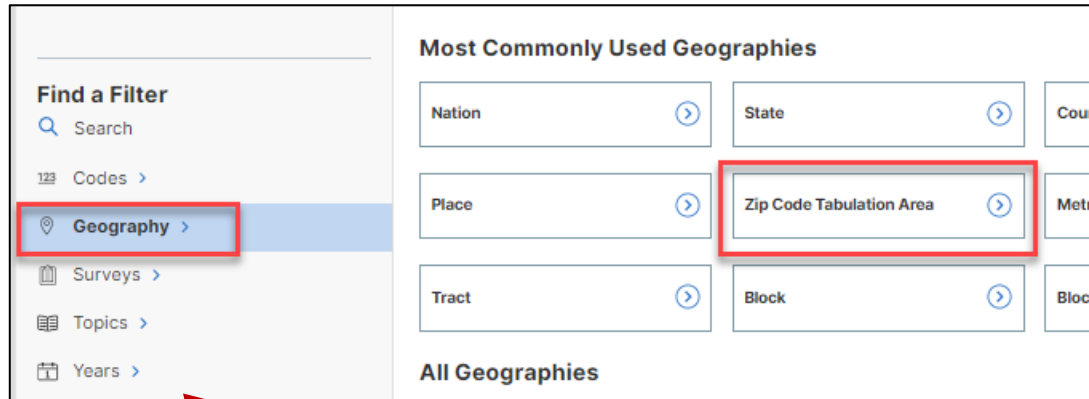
Find a Filter

Search

123 Codes >

Geography >

Surveys >

Topics >

Years >

Most Commonly Used Geographies

Nation

State

Cou

Place

Zip Code Tabulation Area

Metr

Tract

Block

Bloc

All Geographies